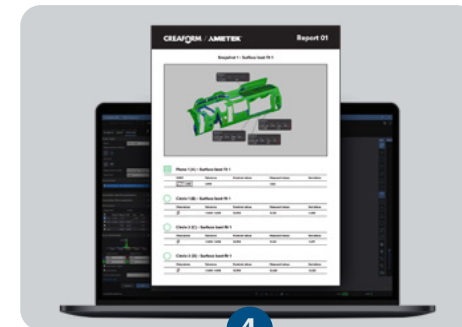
CREAFORM / AMETEK

Report 01

Snapshot 1 - Surface best fit 1

Plane 1 (A) / Surface best fit 1

Circle 1 (B) / Surface best fit 1

Circle 2 (C) / Surface best fit 1

Circle 3 (D) / Surface best fit 1

4